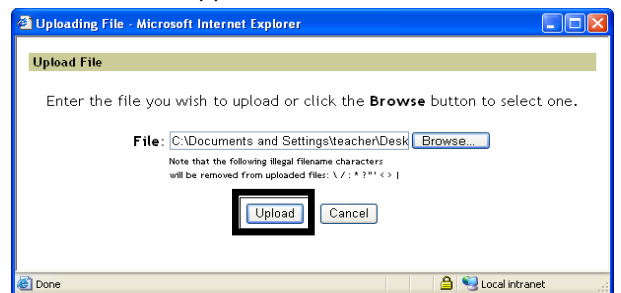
Uploading File - Microsoft Internet Explorer

Upload File

Enter the file you wish to upload or click the **Browse** button to select one.

File: C:\Documents and Settings\teacher\Desk Browse...

Note that the following illegal filename characters will be removed from uploaded files: \ / : * ? " ' < > |

Upload Cancel

Done

Local intranet